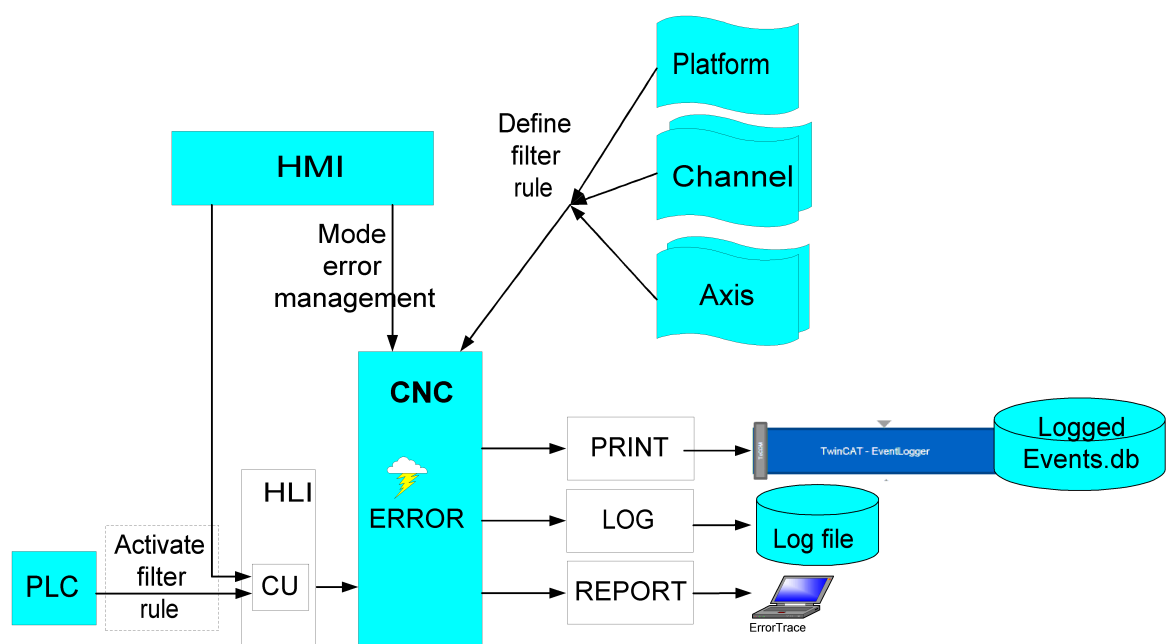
Platform

Define filter rule

Channel

HMI

Mode error management

Axis

CNC

ERROR

PRINT

TwinCAT - EventLogger

Logged Events.db

HLI

LOG

Log file

Activate filter rule

PLC

CU

REPORT

ErrorTrace